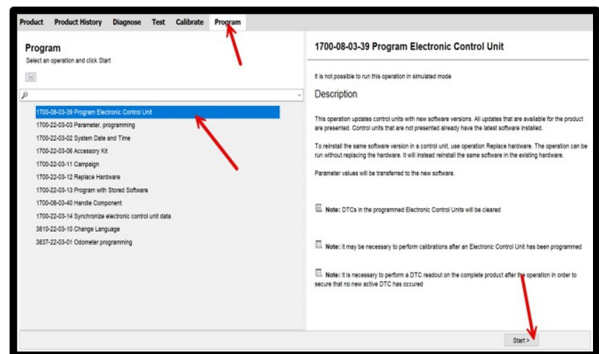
Product Product History Diagnose Test Calibrate Program

Program
Select an operation and click Start

1700-08-03-39 Program Electronic Control Unit
1700-22-03-02 Parameter, programming
1700-22-03-02 System Date and Time
1700-22-03-06 Accessory Kit
1700-22-03-11 Campaign
1700-22-03-12 Replace Hardware
1700-22-03-13 Program with Stored Software
1700-08-03-40 Handle Component
1700-22-03-14 Synchronize electronic control unit data
3810-22-03-10 Change Language
3837-22-03-01 Odometer programming

1700-08-03-39 Program Electronic Control Unit

It is not possible to run this operation in simulated mode

Description

This operation updates control units with new software versions. All updates that are available for the product are presented. Control units that are not presented already have the latest software installed.

To reinstall the same software version in a control unit, use operation Replace hardware. The operation can be run without replacing the hardware. It will instead reinstall the same software in the existing hardware.

Parameter values will be transferred to the new software.

Note: DTCs in the programmed Electronic Control Units will be cleared

Note: It may be necessary to perform calibrations after an Electronic Control Unit has been programmed

Note: It is necessary to perform a DTC readout on the complete product after the operation in order to secure that no new active DTC has occured

Start >